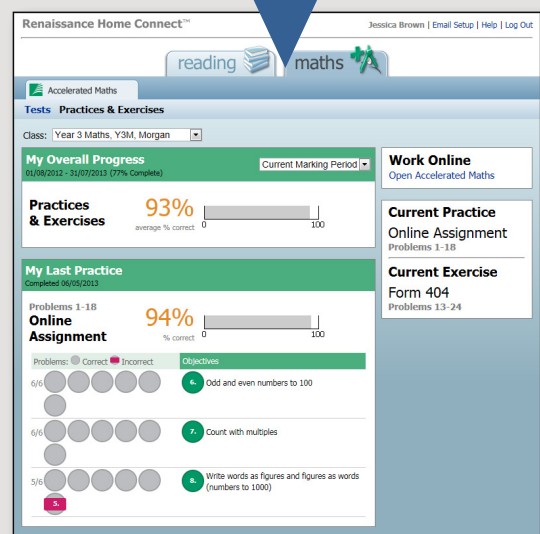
Renaissance Home Connect™

Jessica Brown | Email Setup | Help | Log Out

reading

maths

Accelerated Maths

Tests Practices & Exercises

Class: Year 3 Maths, Y3M, Morgan

My Overall Progress
01/08/2012 - 31/07/2013 (77% Complete)

Current Marking Period

Practices & Exercises

93%
average % correct

0 100

My Last Practice
Completed 06/05/2013

Problems 1-18
Online Assignment

94%
% correct

0 100

Problems: Correct Incorrect

Objectives

6/6

6. Odd and even numbers to 100

6/6

7. Count with multiples

5/6

5.

8. Write words as figures and figures as words (numbers to 1000)

Work Online
Open Accelerated Maths

Current Practice
Online Assignment
Problems 1-18

Current Exercise
Form 404
Problems 13-24